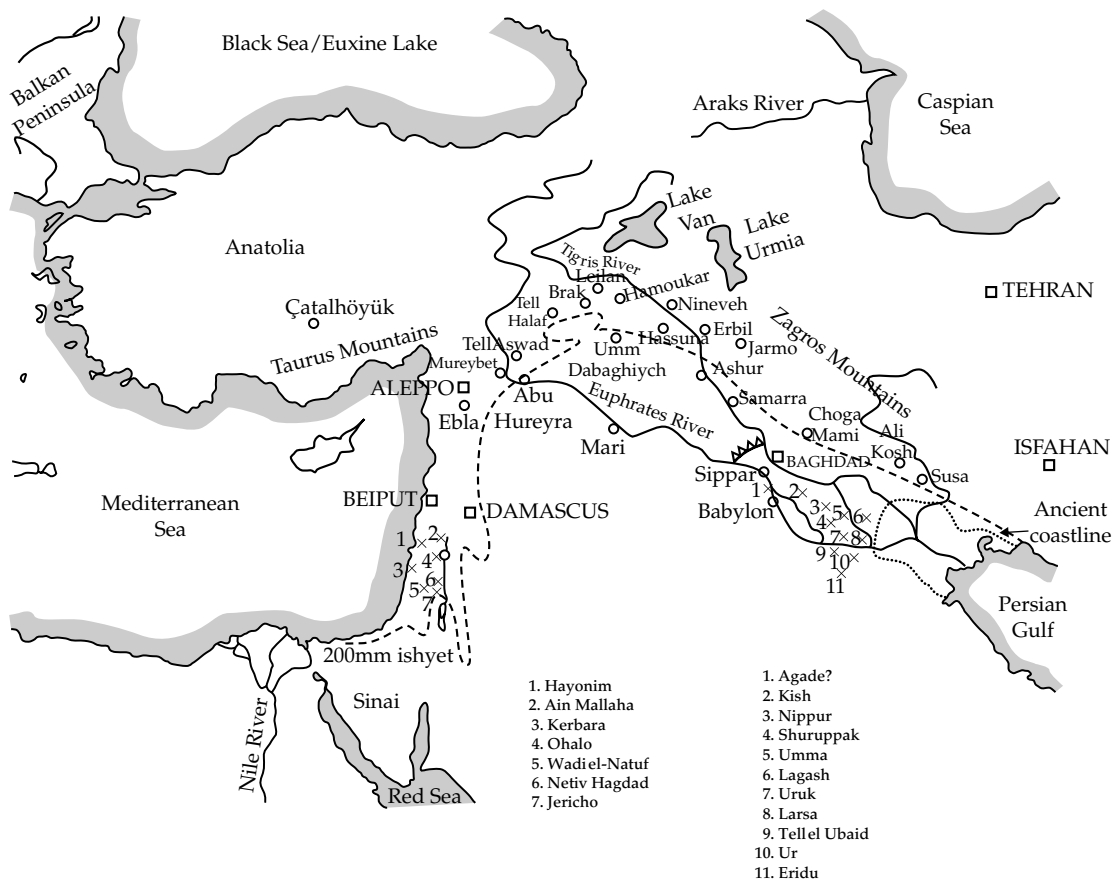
Black Sea/Euxine Lake

Balkan Peninsula

Araks River

Caspian Sea

Lake Van

Lake Urmia

Anatolia

Tigris River

Leilan

Brak

Hamoukar

Nineveh

Tell Halaf

Çatalhöyük

Erbil

Hassuna

Jarmo

Zagros Mountains

TEHRAN

Taurus Mountains

TellAswad

Umm Dabaghiych

Mureybet

ALEPPO

Abu Hureyra

Ashur

Ebla

Samarra

Euphrates River

Choga Mami

Ali Kosh

ISFAHAN

Mari

BAGHDAD

Sippar

Susa

Mediterranean Sea

BEIPUT

DAMASCUS

Babylon

Ancient coastline

1 2 3 4 5 6 7

1 2 3 4 5 6 7 8 9 10 11

Persian Gulf

200mm ishyet

Sinai

Nile River

Red Sea

1. Hayonim
2. Ain Mallaha
3. Kerbara
4. Ohalo
5. Wadi el-Natuf
6. Netiv Hagdad
7. Jericho

1. Agade?
2. Kish
3. Nippur
4. Shuruppak
5. Umma
6. Lagash
7. Uruk
8. Larsa
9. Tell el Ubaid
10. Ur
11. Eridu